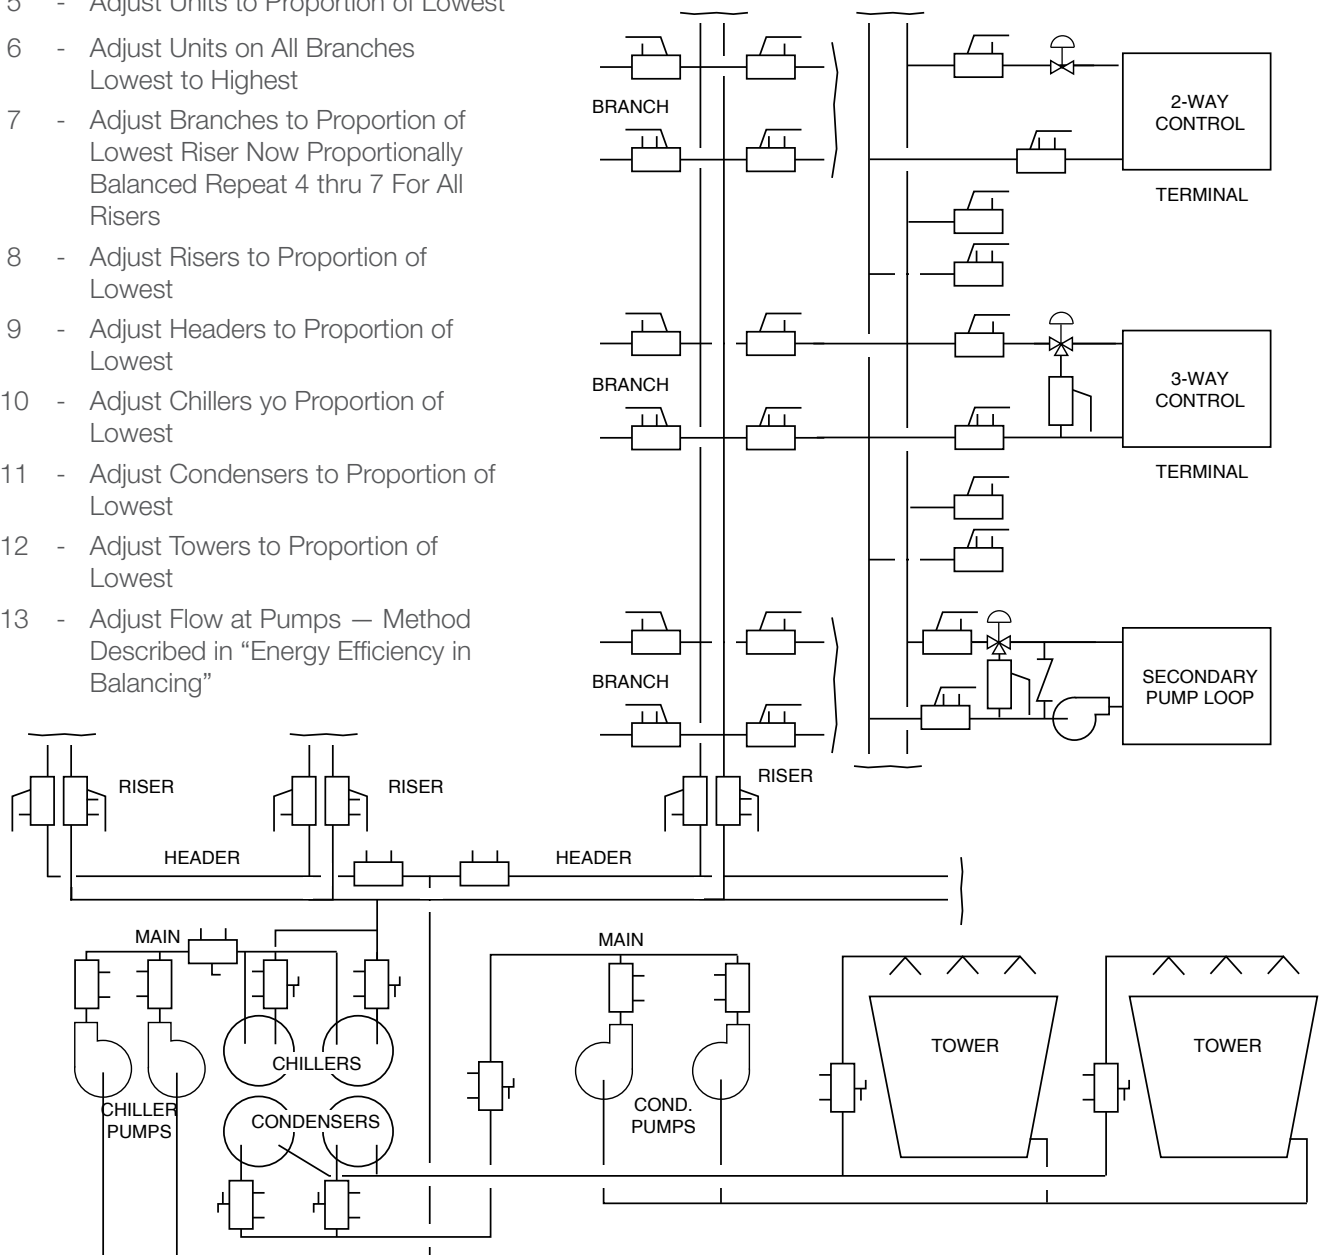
5 - Adjust Units to Proportion of Lowest

6 - Adjust Units on All Branches Lowest to Highest

7 - Adjust Branches to Proportion of Lowest Riser Now Proportionally Balanced Repeat 4 thru 7 For All Risers

8 - Adjust Risers to Proportion of Lowest

9 - Adjust Headers to Proportion of Lowest

10 - Adjust Chillers yo Proportion of Lowest

11 - Adjust Condensers to Proportion of Lowest

12 - Adjust Towers to Proportion of Lowest

13 - Adjust Flow at Pumps — Method Described in "Energy Efficiency in Balancing"

BRANCH

2-WAY CONTROL

TERMINAL

BRANCH

3-WAY CONTROL

TERMINAL

BRANCH

SECONDARY PUMP LOOP

RISER

RISER

RISER

HEADER

HEADER

MAIN

MAIN

CHILLERS

CHILLER PUMPS

CONDENSERS

COND. PUMPS

TOWER

TOWER